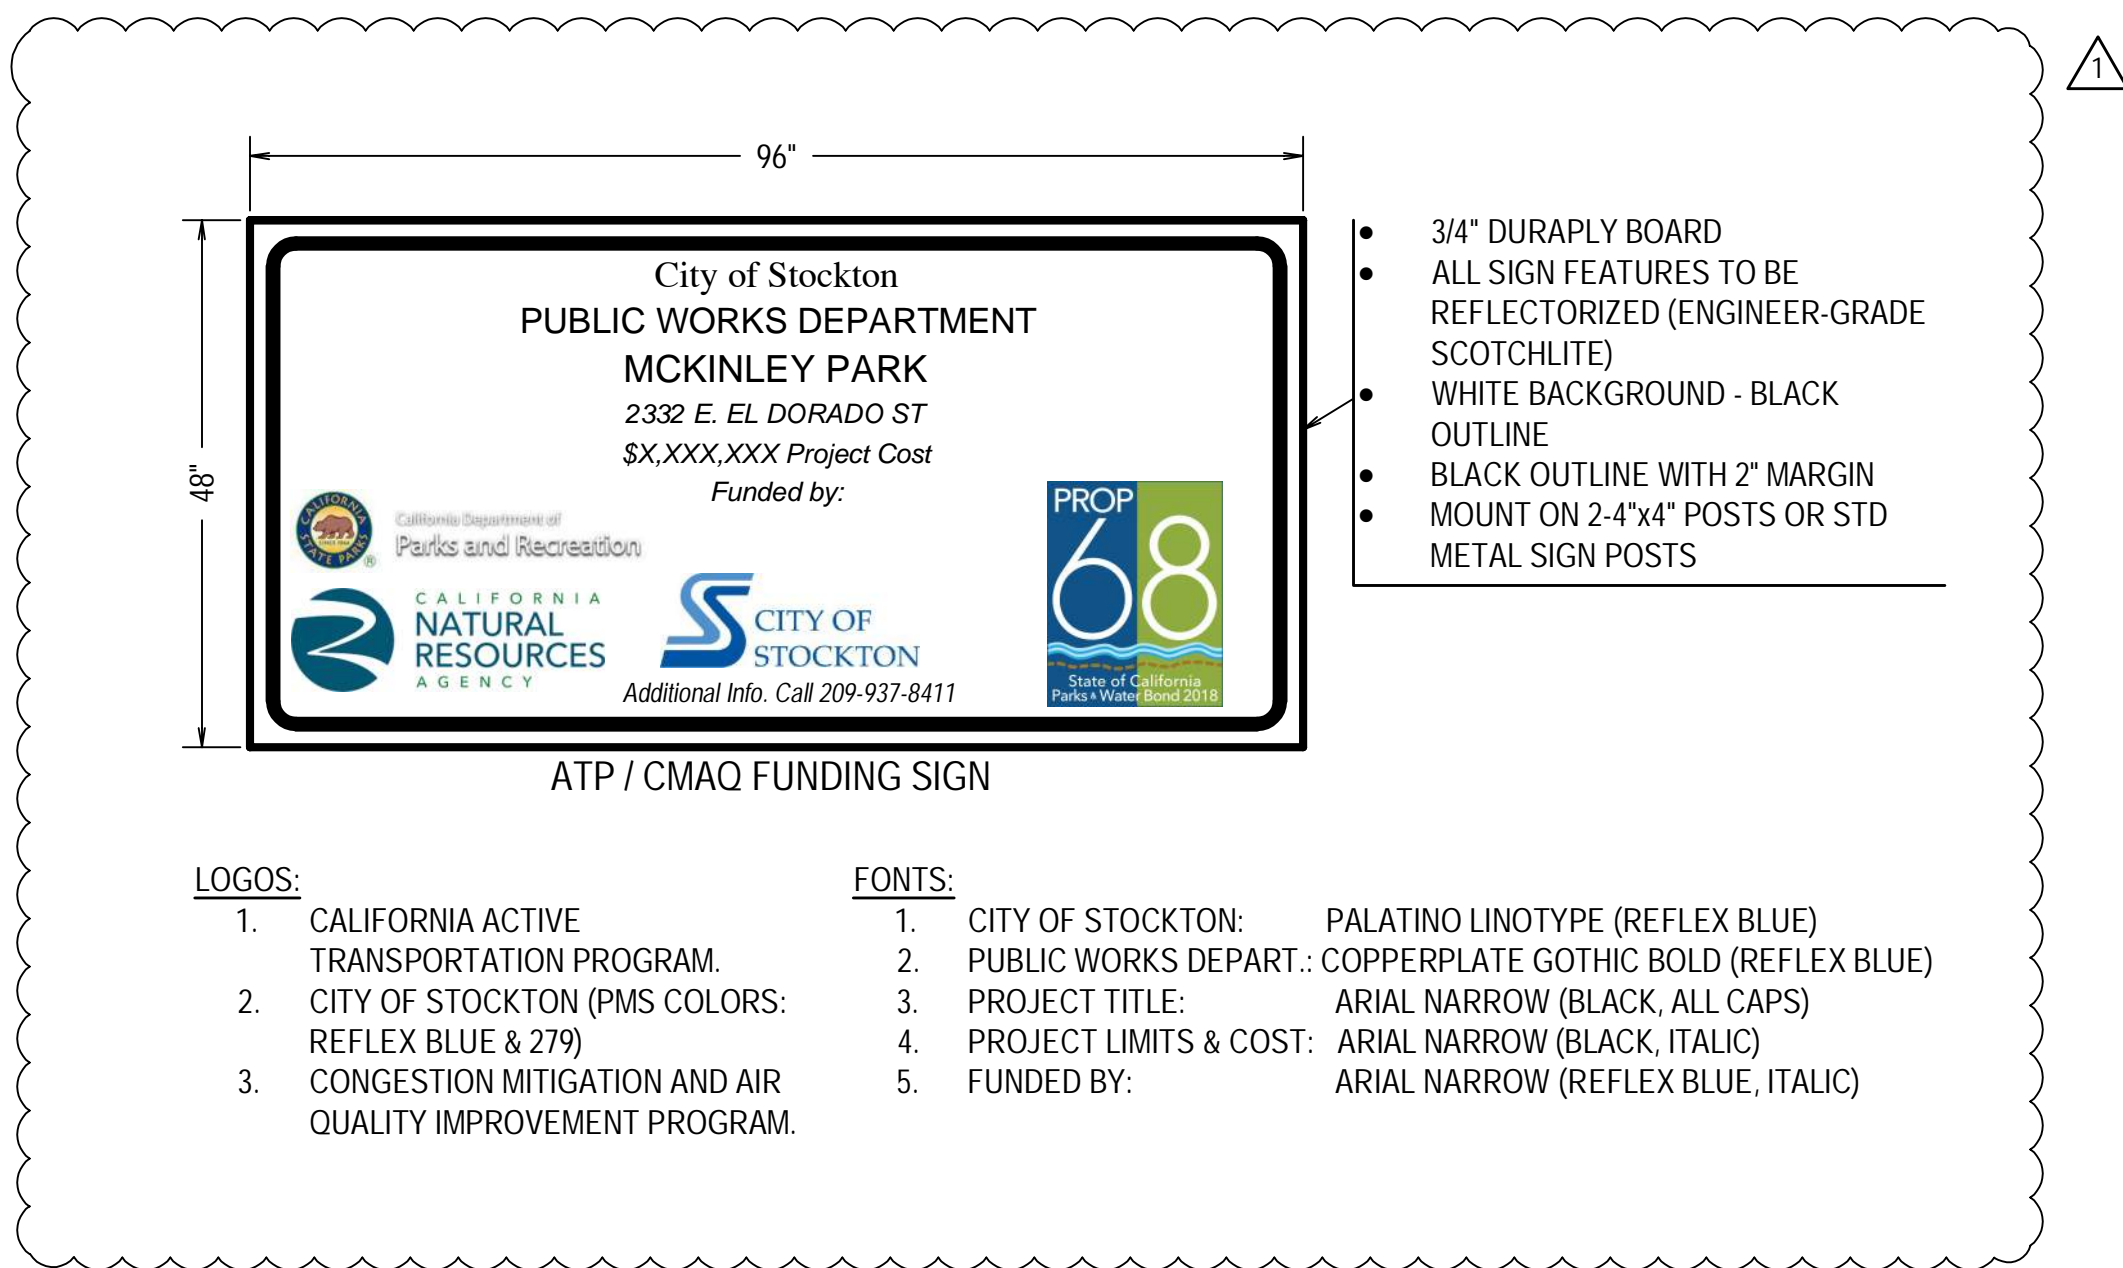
1

96"

48"

City of Stockton
PUBLIC WORKS DEPARTMENT
MCKINLEY PARK
2332 E. EL DORADO ST
$X,XXX,XXX Project Cost
Funded by:

CALIFORNIA STATE PARKS SINCE 1864
California Department of
Parks and Recreation

CALIFORNIA
NATURAL
RESOURCES
AGENCY

CITY OF
STOCKTON

Additional Info. Call 209-937-8411

PROP
68
State of California
Parks & Water Bond 2018

• 3/4" DURAPLY BOARD
• ALL SIGN FEATURES TO BE REFLECTORIZED (ENGINEER-GRADE SCOTCHLITE)
• WHITE BACKGROUND - BLACK OUTLINE
• BLACK OUTLINE WITH 2" MARGIN
• MOUNT ON 2-4"x4" POSTS OR STD METAL SIGN POSTS

ATP / CMAQ FUNDING SIGN

LOGOS:
1. CALIFORNIA ACTIVE TRANSPORTATION PROGRAM.
2. CITY OF STOCKTON (PMS COLORS: REFLEX BLUE & 279)
3. CONGESTION MITIGATION AND AIR QUALITY IMPROVEMENT PROGRAM.

FONTS:
1. CITY OF STOCKTON: PALATINO LINOTYPE (REFLEX BLUE)
2. PUBLIC WORKS DEPART.: COPPERPLATE GOTHIC BOLD (REFLEX BLUE)
3. PROJECT TITLE: ARIAL NARROW (BLACK, ALL CAPS)
4. PROJECT LIMITS & COST: ARIAL NARROW (BLACK, ITALIC)
5. FUNDED BY: ARIAL NARROW (REFLEX BLUE, ITALIC)